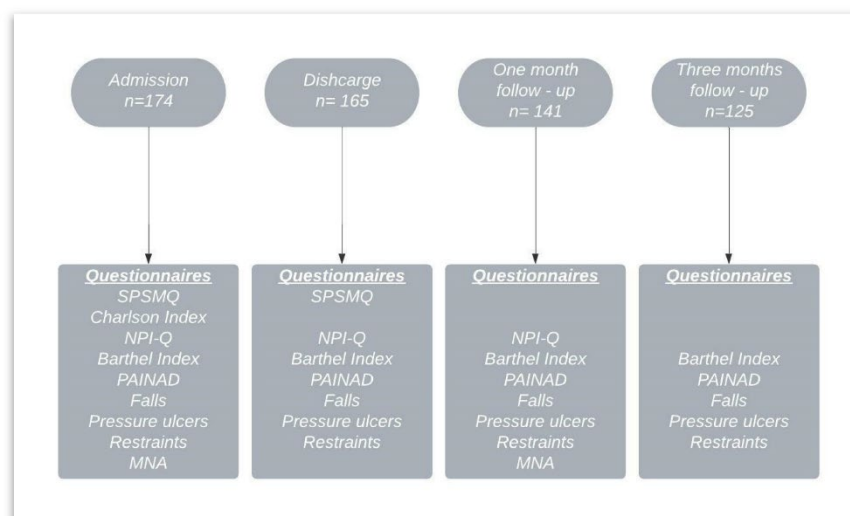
Admission
n=174

Questionnaires
SPSMQ
Charlson Index
NPI-Q
Barthel Index
PAINAD
Falls
Pressure ulcers
Restraints
MNA

Dishcharge
n= 165

Questionnaires
SPSMQ
NPI-Q
Barthel Index
PAINAD
Falls
Pressure ulcers
Restraints

One month
follow - up
n= 141

Questionnaires
NPI-Q
Barthel Index
PAINAD
Falls
Pressure ulcers
Restraints
MNA

Three months
follow - up
n=125

Questionnaires
Barthel Index
PAINAD
Falls
Pressure ulcers
Restraints